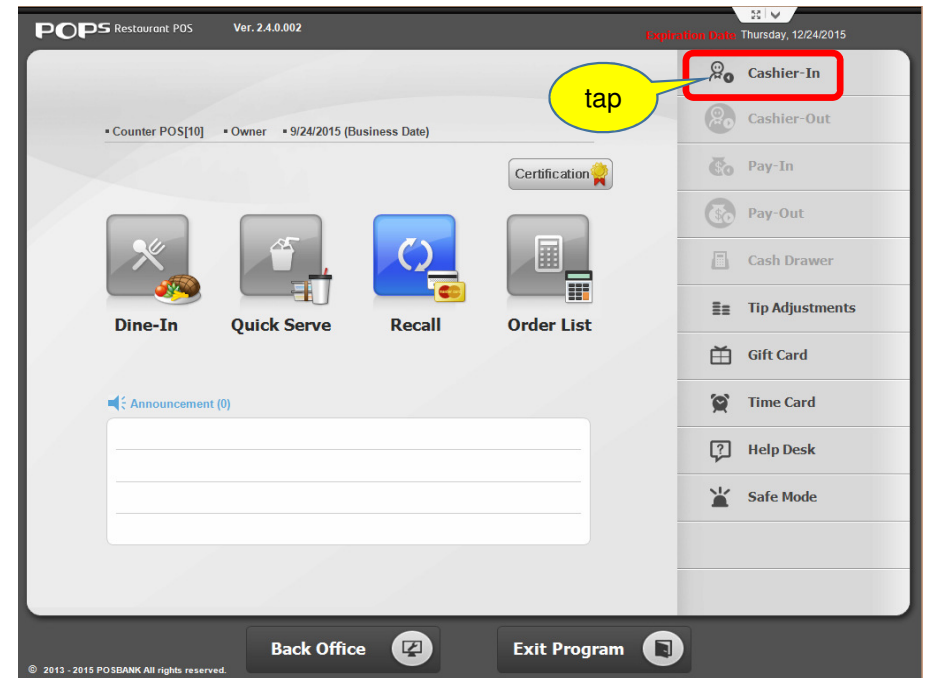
POPS Restaurant POS Ver. 2.4.0.002

Expiration Date Thursday, 12/24/2015

Cashier-In

tap

Cashier-Out

▪ Counter POS[10] ▪ Owner ▪ 9/24/2015 (Business Date)

Pay-In

Certification

Pay-Out

Cash Drawer

Dine-In

Quick Serve

Recall

Order List

Tip Adjustments

Gift Card

Announcement (0)

Time Card

Help Desk

Safe Mode

Back Office

Exit Program

© 2013 - 2015 POSBANK All rights reserved.